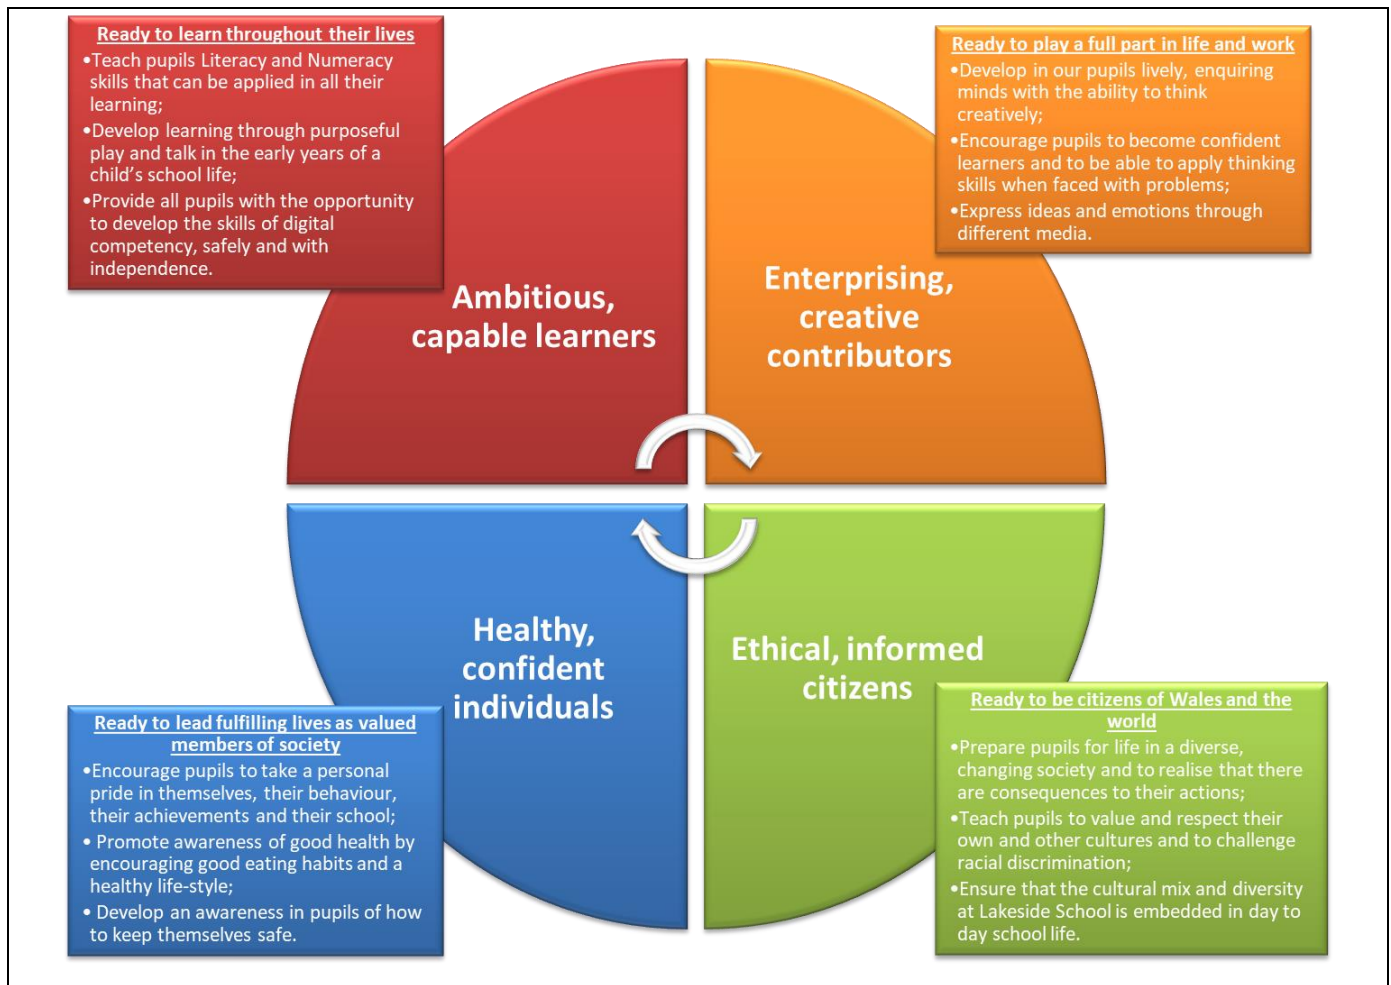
Ready to learn throughout their lives

•Teach pupils Literacy and Numeracy skills that can be applied in all their learning;
•Develop learning through purposeful play and talk in the early years of a child's school life;
•Provide all pupils with the opportunity to develop the skills of digital competency, safely and with independence.

Ready to play a full part in life and work

•Develop in our pupils lively, enquiring minds with the ability to think creatively;
•Encourage pupils to become confident learners and to be able to apply thinking skills when faced with problems;
•Express ideas and emotions through different media.

Ambitious, capable learners

Enterprising, creative contributors

Healthy, confident individuals

Ethical, informed citizens

Ready to lead fulfilling lives as valued members of society

•Encourage pupils to take a personal pride in themselves, their behaviour, their achievements and their school;
• Promote awareness of good health by encouraging good eating habits and a healthy life-style;
• Develop an awareness in pupils of how to keep themselves safe.

Ready to be citizens of Wales and the world

•Prepare pupils for life in a diverse, changing society and to realise that there are consequences to their actions;
•Teach pupils to value and respect their own and other cultures and to challenge racial discrimination;
•Ensure that the cultural mix and diversity at Lakeside School is embedded in day to day school life.